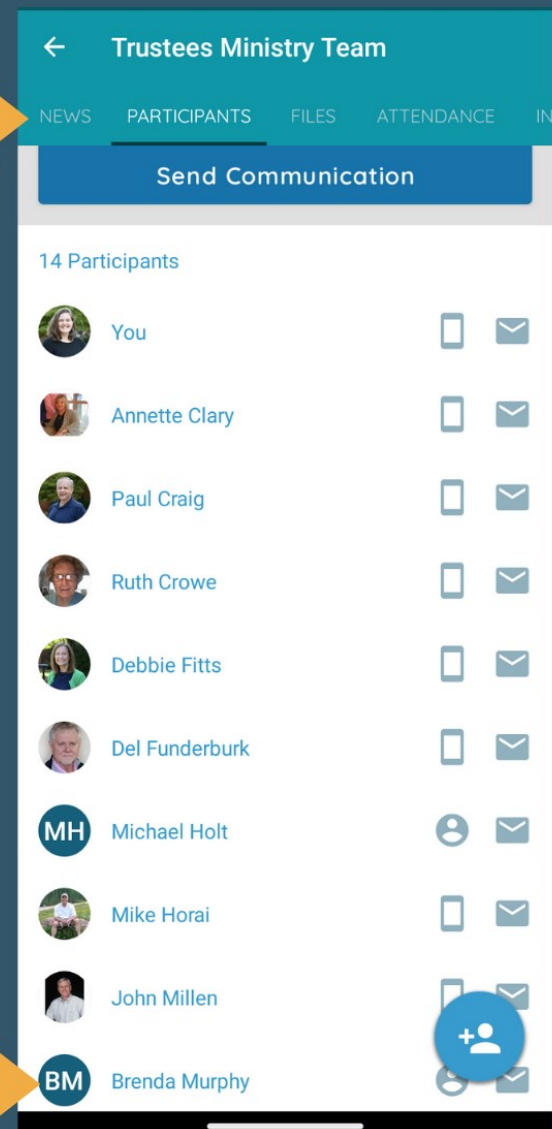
Trustees Ministry Team

NEWS PARTICIPANTS FILES ATTENDANCE IN

Send Communication

14 Participants

You

Annette Clary

Paul Craig

Ruth Crowe

Debbie Fitts

Del Funderburk

MH Michael Holt

Mike Horai

John Millen

BM Brenda Murphy